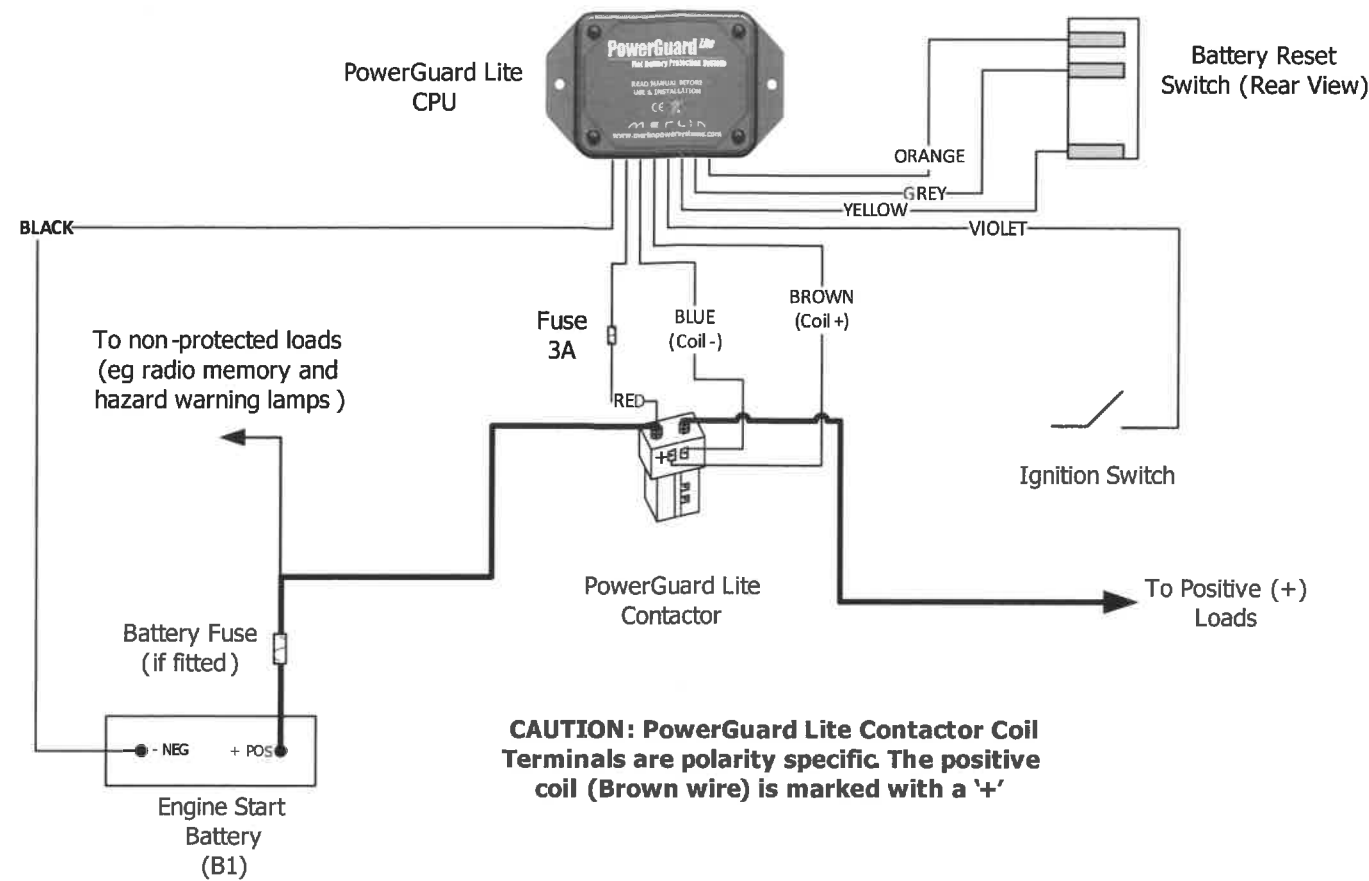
PowerGuard Lite
Flat Battery Protection System
READ MANUAL BEFORE USE & INSTALLATION
CE
merlin
www.merlinpowersystems.com

PowerGuard Lite CPU

Battery Reset Switch (Rear View)

ORANGE
GREY
YELLOW
VIOLET
BLACK

Fuse 3A

BLUE (Coil -)

BROWN (Coil +)

RED

+

To non-protected loads (eg radio memory and hazard warning lamps )

Ignition Switch

PowerGuard Lite Contactor

To Positive (+) Loads

Battery Fuse (if fitted)

- NEG
+ POS

Engine Start Battery (B1)

CAUTION: PowerGuard Lite Contactor Coil Terminals are polarity specific. The positive coil (Brown wire) is marked with a '+'